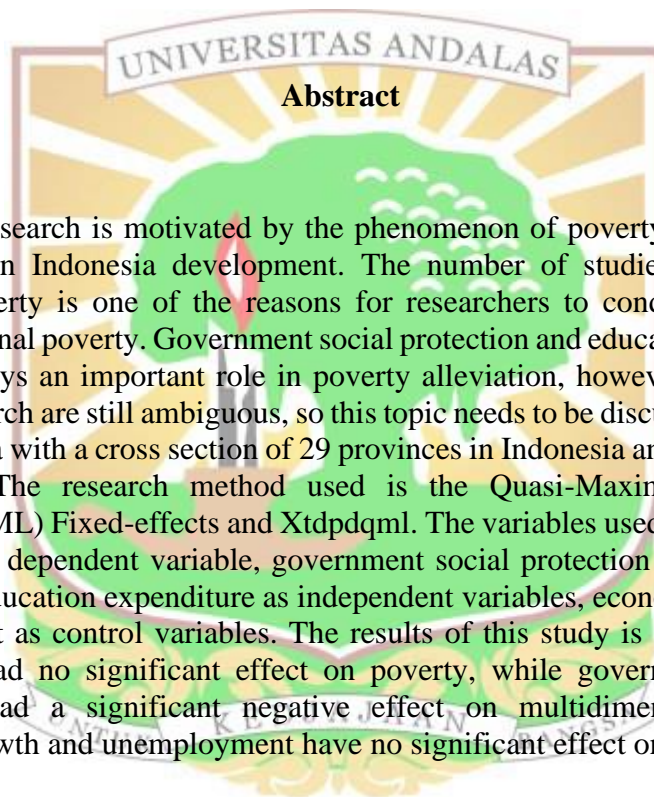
UNIVERSITAS ANDALAS

Abstract

search is motivated by the phenomenon of poverty n Indonesia development. The number of studie erty is one of the reasons for researchers to conc nal poverty. Government social protection and educa ys an important role in poverty alleviation, howev rch are still ambiguous, so this topic needs to be disc with a cross section of 29 provinces in Indonesia an The research method used is the Quasi-Maxim ML) Fixed-effects and Xtdpdqml. The variables used dependent variable, government social protection ucation expenditure as independent variables, econ t as control variables. The results of this study is ad no significant effect on poverty, while gover ad a significant negative effect on multidime wth and unemployment have no significant effect o

KEDJAJAAN BANGSA